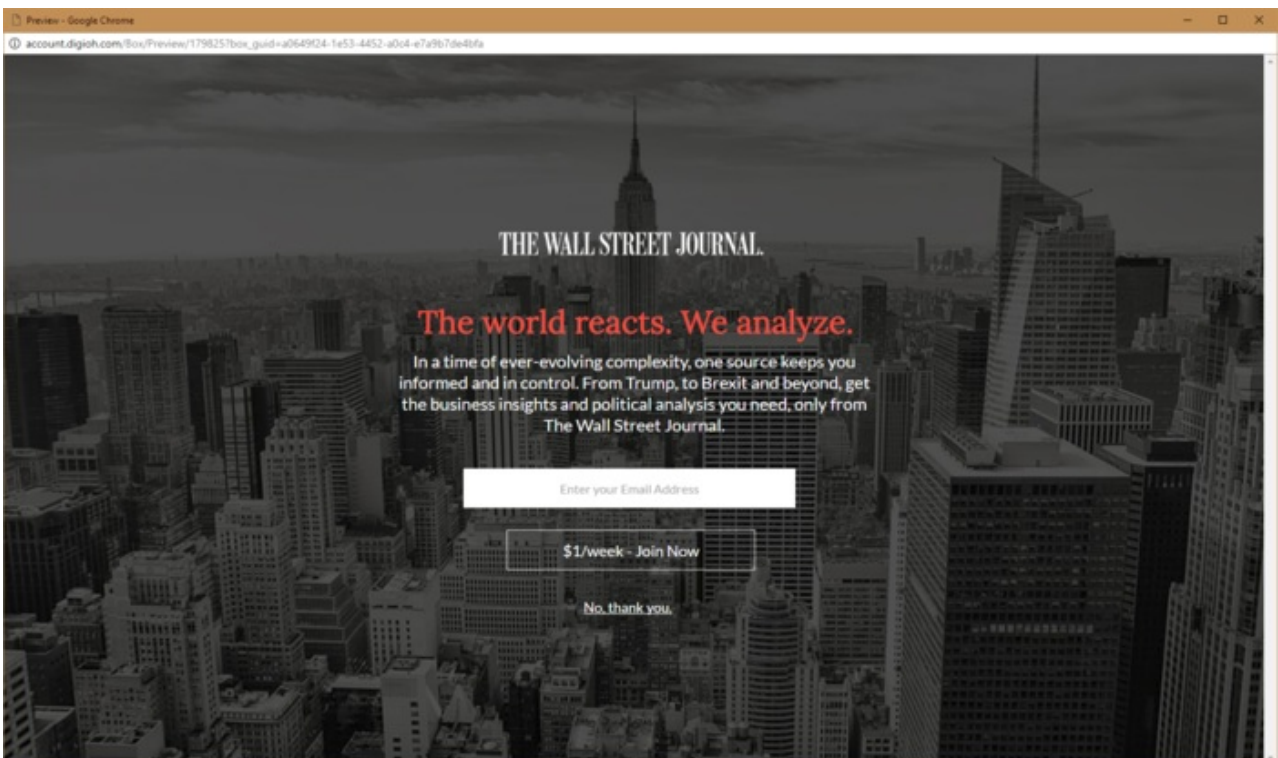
Preview - Google Chrome

account.digioh.com/Box/Preview/17982?box_guid=a0649f24-1e53-4452-a0c4-e7a9b7de4bfa

THE WALL STREET JOURNAL.

The world reacts. We analyze.

In a time of ever-evolving complexity, one source keeps you informed and in control. From Trump, to Brexit and beyond, get the business insights and political analysis you need, only from The Wall Street Journal.

Enter your Email Address

$1/week - Join Now

No, thank you.